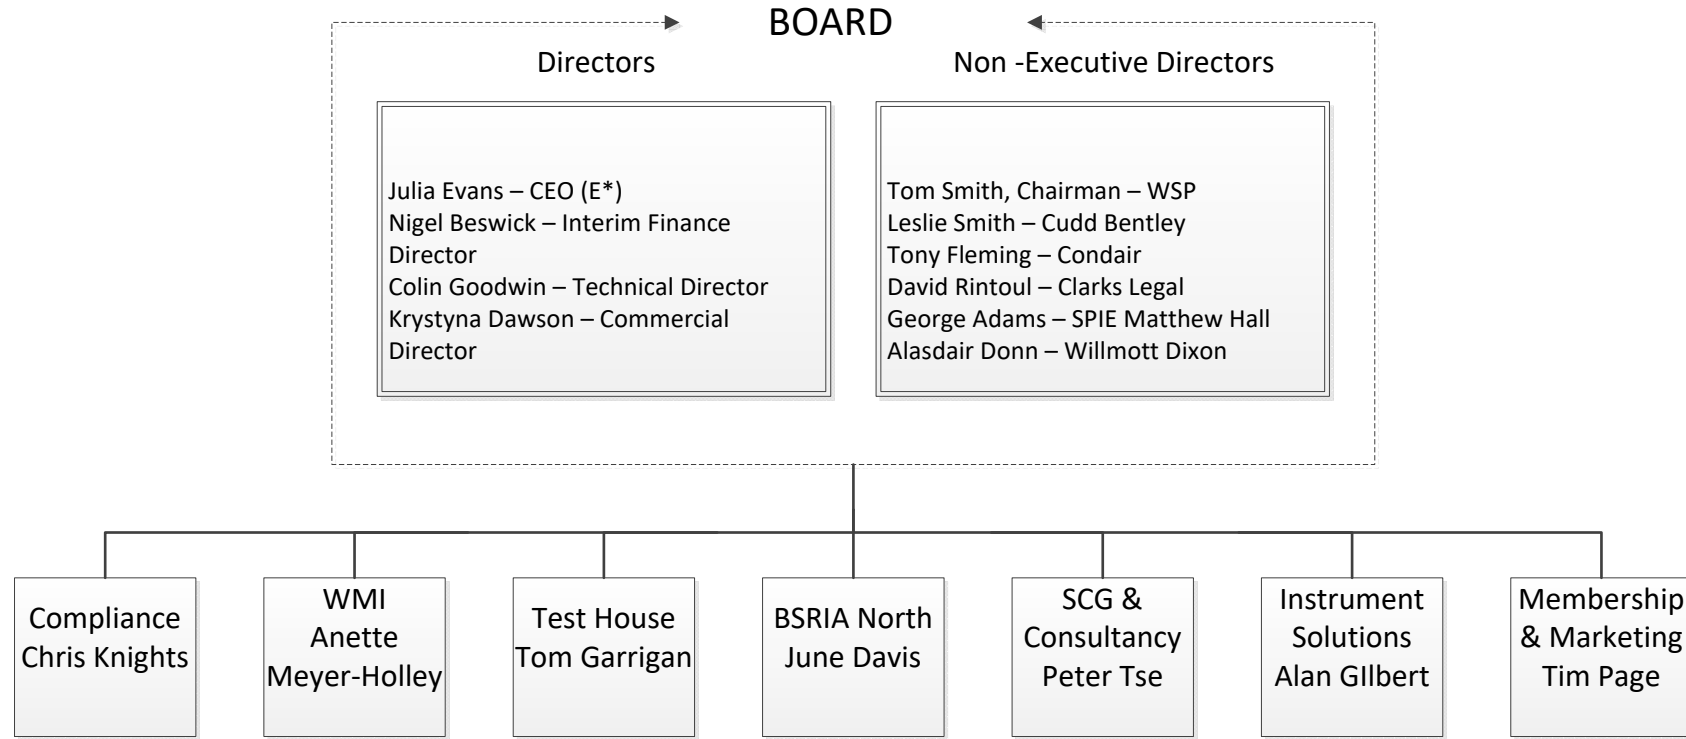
BOARD

Directors

Non -Executive Directors

Julia Evans – CEO (E*)
Nigel Beswick – Interim Finance Director
Colin Goodwin – Technical Director
Krystyna Dawson – Commercial Director

Tom Smith, Chairman – WSP
Leslie Smith – Cudd Bentley
Tony Fleming – Condair
David Rintoul – Clarks Legal
George Adams – SPIE Matthew Hall
Alasdair Donn – Willmott Dixon

Compliance
Chris Knights

WMI
Anette
Meyer-Holley

Test House
Tom Garrigan

BSRIA North
June Davis

SCG &
Consultancy
Peter Tse

Instrument
Solutions
Alan GIlbert

Membership
& Marketing
Tim Page